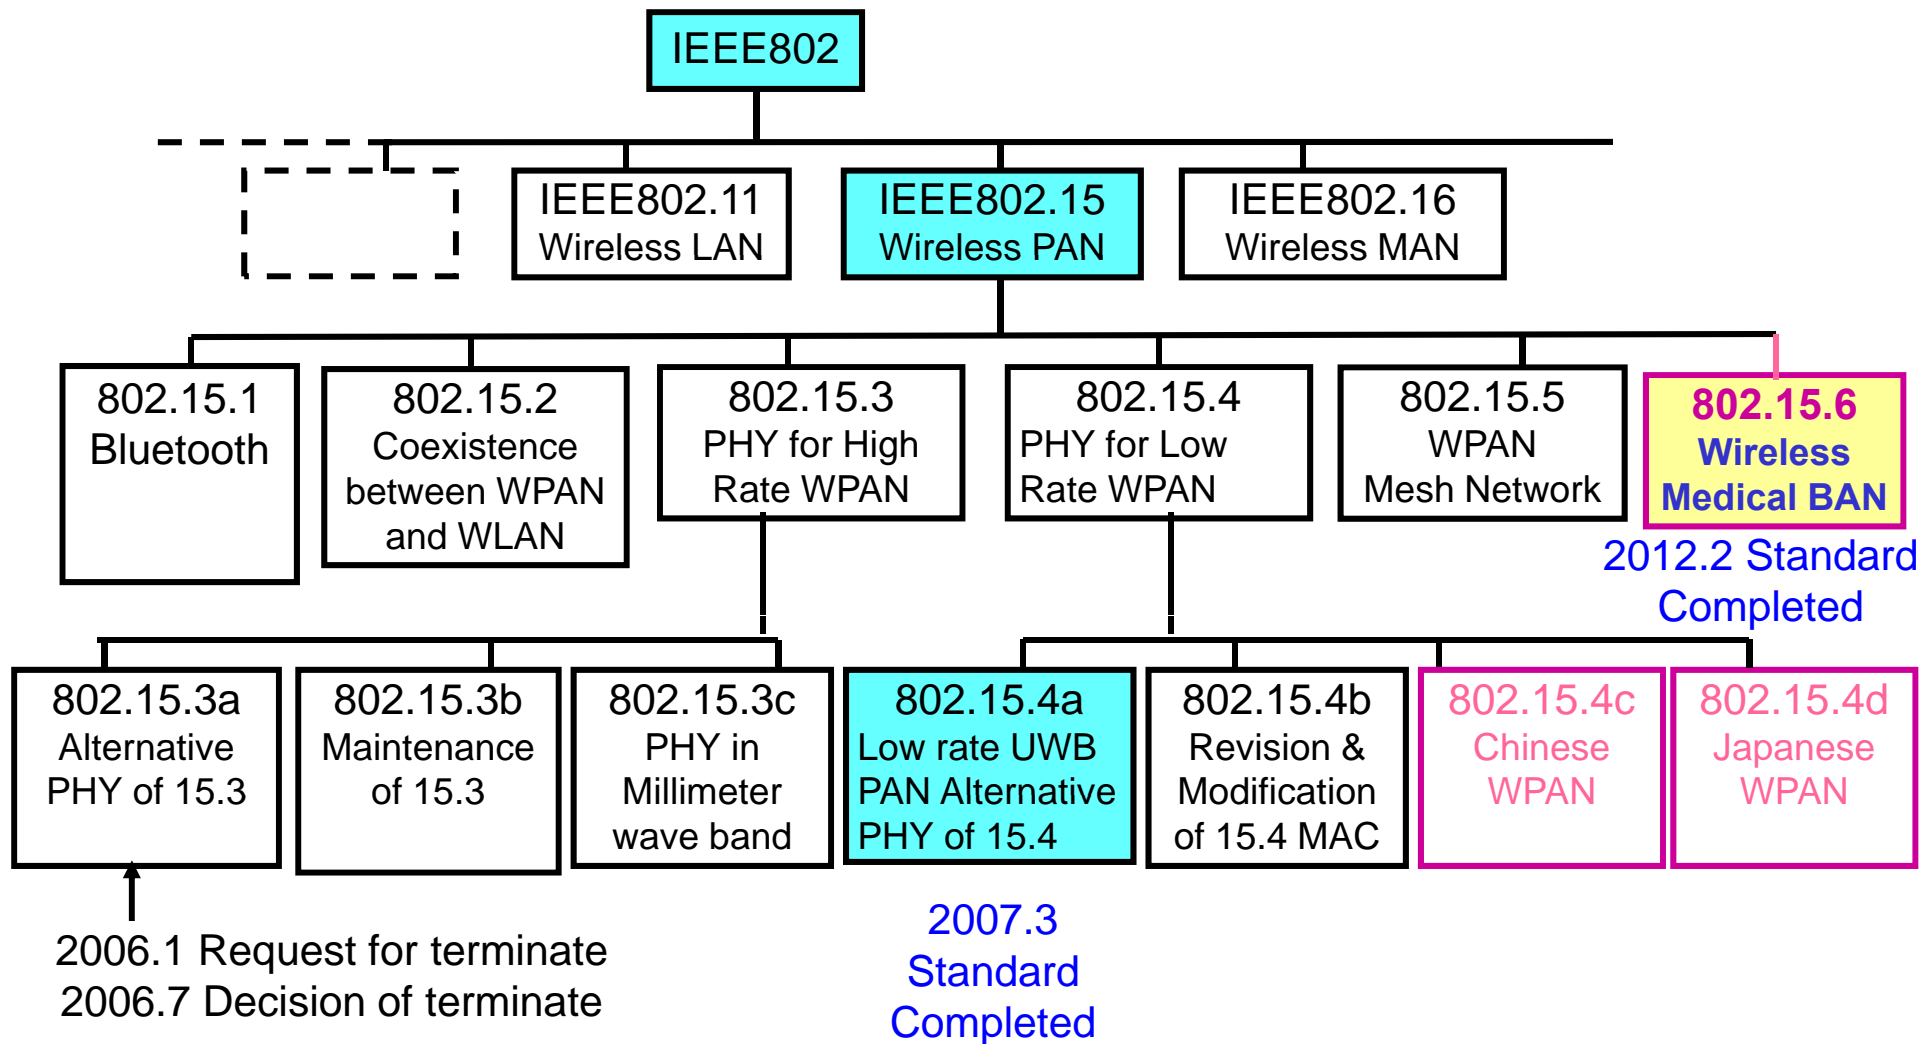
IEEE802

IEEE802.11
Wireless LAN

IEEE802.15
Wireless PAN

IEEE802.16
Wireless MAN

802.15.1
Bluetooth

802.15.2
Coexistence between WPAN and WLAN

802.15.3
PHY for High Rate WPAN

802.15.4
PHY for Low Rate WPAN

802.15.5
WPAN
Mesh Network

802.15.6
Wireless
Medical BAN

2012.2 Standard Completed

802.15.3a
Alternative PHY of 15.3

802.15.3b
Maintenance of 15.3

802.15.3c
PHY in Millimeter wave band

802.15.4a
Low rate UWB PAN Alternative PHY of 15.4

802.15.4b
Revision & Modification of 15.4 MAC

802.15.4c
Chinese WPAN

802.15.4d
Japanese WPAN

2006.1 Request for terminate
2006.7 Decision of terminate

2007.3
Standard
Completed